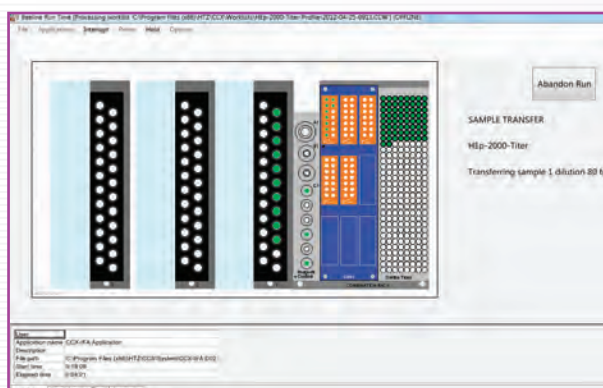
Beeline Run Time [Processing worklist: C:\Program Files (x86)\HTZ\CCX\Worklists\HIp-2000-Titer Profile-2012-04-25-0851.CCW] (OFFLINE)

File Applications Interrupt Printer Hold Options

Abandon Run

SAMPLE TRANSFER

HIp-2000-Titer

Transferring sample 1 dilution 80 f

User
Application name CCX-IFA Application
Description
File path C:\Program Files (x86)\HTZ\CCX\System\CCX-IFA.EXE
Start time 9:18:09
Elapsed time 0:04:31